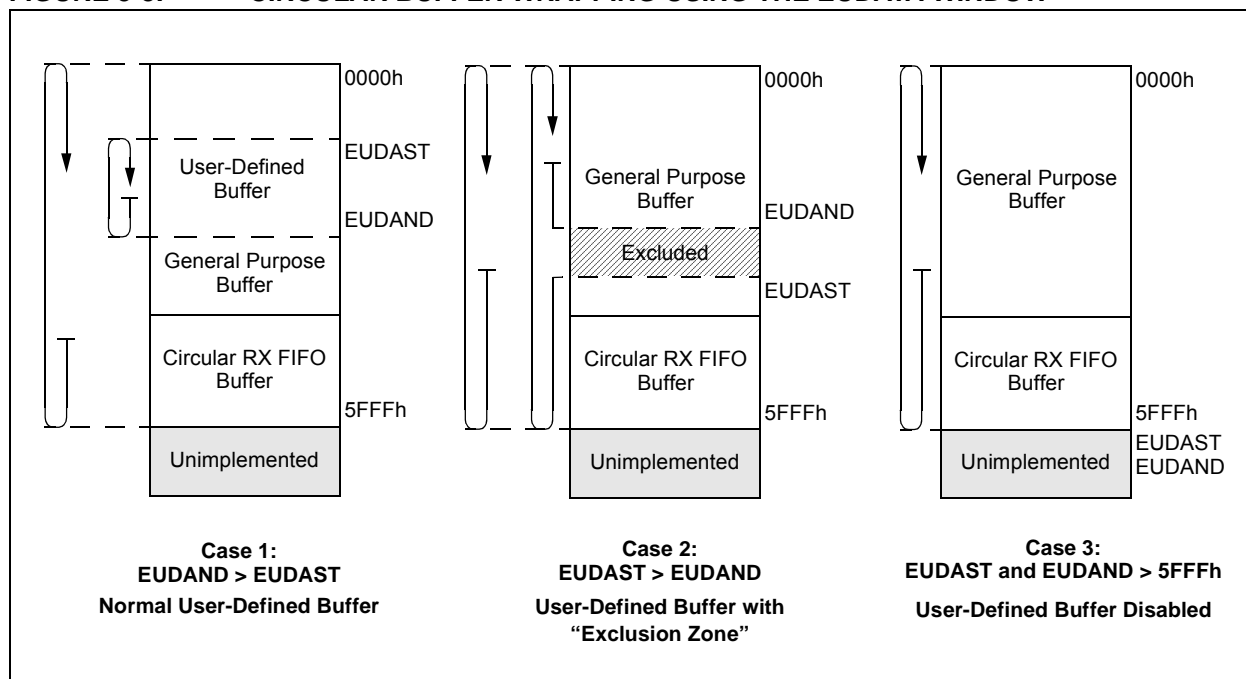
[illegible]

0000h

User-Defined Buffer

EUDAST

EUDAND

General Purpose Buffer

Circular RX FIFO Buffer

5FFFh

Unimplemented

**Case 1:**
**EUDAND > EUDAST**
**Normal User-Defined Buffer**

0000h

General Purpose Buffer

EUDAND

Excluded

EUDAST

Circular RX FIFO Buffer

5FFFh

Unimplemented

**Case 2:**
**EUDAST > EUDAND**
**User-Defined Buffer with "Exclusion Zone"**

0000h

General Purpose Buffer

Circular RX FIFO Buffer

5FFFh

EUDAST
EUDAND

Unimplemented

**Case 3:**
**EUDAST and EUDAND > 5FFFh**
**User-Defined Buffer Disabled**